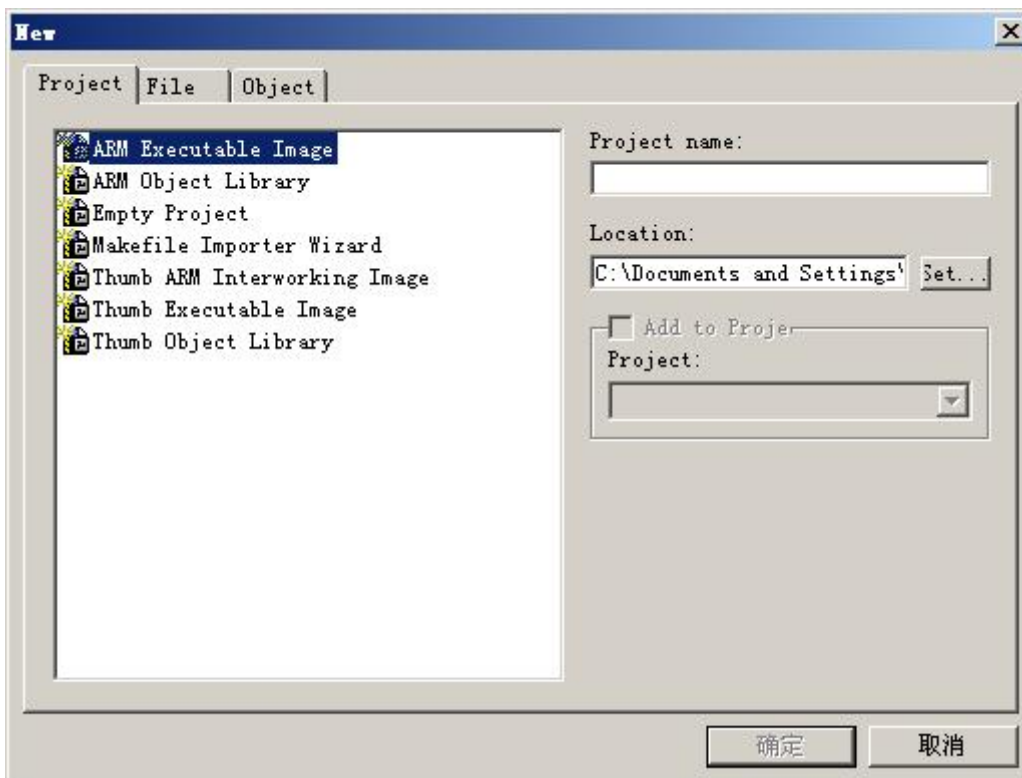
New

Project File Object

ARM Executable Image
ARM Object Library
Empty Project
Makefile Importer Wizard
Thumb ARM Interworking Image
Thumb Executable Image
Thumb Object Library

Project name:

Location:

C:\Documents and Settings\ Set...

Add to Proje

Project:

确定 取消